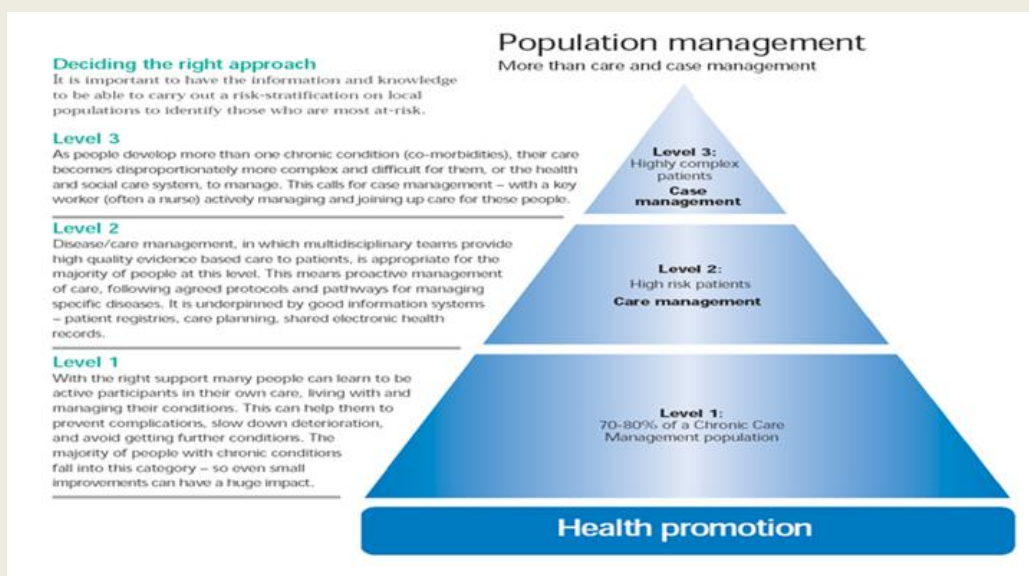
Population management
More than care and case management

Deciding the right approach
It is important to have the information and knowledge to be able to carry out a risk-stratification on local populations to identify those who are most at-risk.

Level 3
As people develop more than one chronic condition (co-morbidities), their care becomes disproportionately more complex and difficult for them, or the health and social care system, to manage. This calls for case management – with a key worker (often a nurse) actively managing and joining up care for these people.

Level 2
Disease/care management, in which multidisciplinary teams provide high quality evidence based care to patients, is appropriate for the majority of people at this level. This means proactive management of care, following agreed protocols and pathways for managing specific diseases. It is underpinned by good information systems – patient registries, care planning, shared electronic health records.

Level 1
With the right support many people can learn to be active participants in their own care, living with and managing their conditions. This can help them to prevent complications, slow down deterioration, and avoid getting further conditions. The majority of people with chronic conditions fall into this category – so even small improvements can have a huge impact.

Level 3:
Highly complex patients
Case management

Level 2:
High risk patients
Care management

Level 1:
70-80% of a Chronic Care Management population

Health promotion